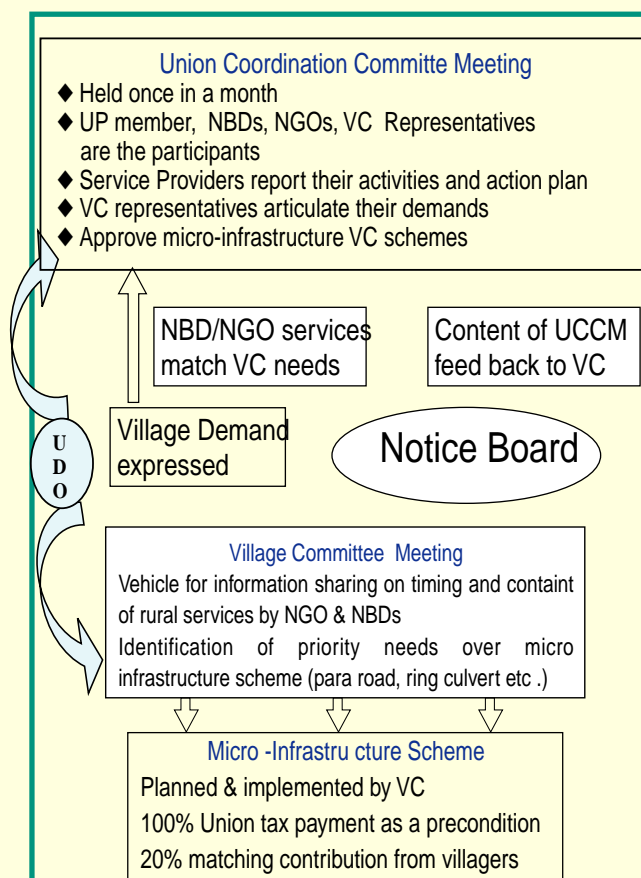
Union Coordination Committe Meeting

◆ Held once in a month
◆ UP member, NBDs, NGOs, VC Representatives are the participants
◆ Service Providers report their activities and action plan
◆ VC representatives articulate their demands
◆ Approve micro-infrastructure VC schemes

NBD/NGO services match VC needs

Content of UCCM feed back to VC

Village Demand expressed

Notice Board

U D O

Village Committee Meeting

Vehicle for information sharing on timing and containt of rural services by NGO & NBDs

Identification of priority needs over micro infrastructure scheme (para road, ring culvert etc .)

Micro -Infrastru cture Scheme

Planned & implemented by VC

100% Union tax payment as a precondition

20% matching contribution from villagers